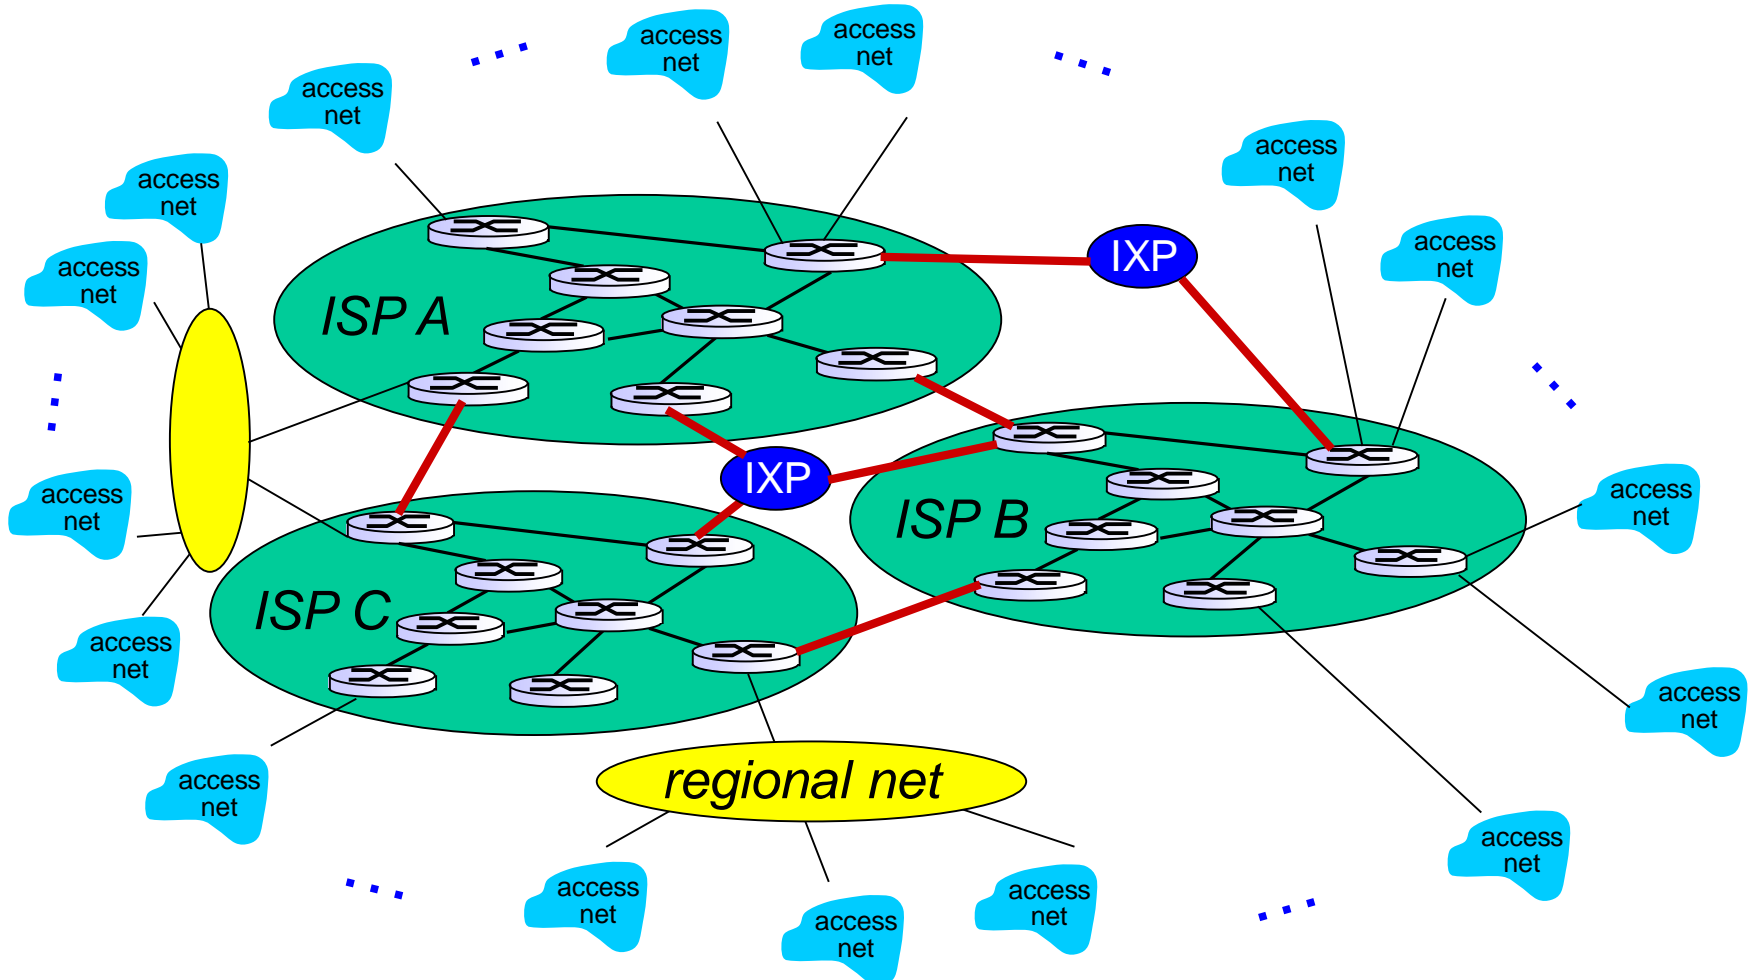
access net

access net

access net

access net

access net

access net

access net

access net

access net

access net

access net

access net

access net

access net

access net

access net

ISP A

ISP B

ISP C

IXP

IXP

regional net